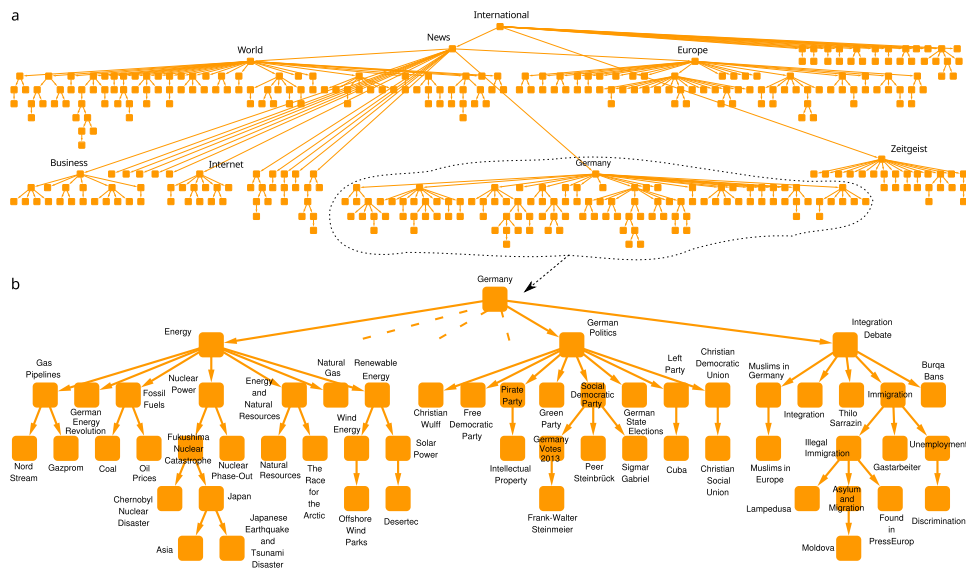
a

International

News

World

Europe

Business

Internet

Germany

Zeitgeist

b

Germany

Energy

German Politics

Integration Debate

Gas Pipelines

German Energy Revolution

Fossil Fuels

Nuclear Power

Energy and Natural Resources

Natural Gas

Renewable Energy

Nord Stream

Gazprom

Coal

Oil Prices

Fukushima Nuclear Catastrophe

Nuclear Phase-Out

Natural Resources

The Race for the Arctic

Wind Energy

Solar Power

Chernobyl Nuclear Disaster

Japan

Offshore Wind Parks

Desertec

Asia

Japanese Earthquake and Tsunami Disaster

Christian Wulff

Free Democratic Party

Pirate Party

Green Party

Social Democratic Party

German State Elections

Left Party

Christian Democratic Union

Intellectual Property

Germany Votes 2013

Peer Steinbrück

Sigmar Gabriel

Cuba

Christian Social Union

Frank-Walter Steinmeier

Muslims in Germany

Integration

Thilo Sarrazin

Immigration

Burqa Bans

Muslims in Europe

Illegal Immigration

Gastarbeiter

Unemployment

Lampedusa

Asylum and Migration

Found in PressEurop

Discrimination

Moldova